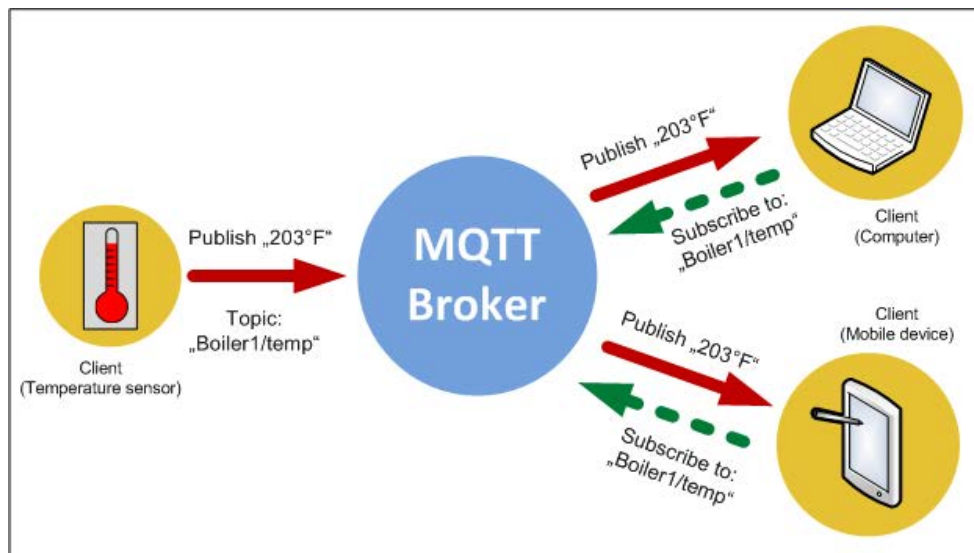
Client
(Temperature sensor)

Publish „203°F“

Topic:
„Boiler1/temp“

MQTT
Broker

Publish „203°F“

Subscribe to:
„Boiler1/temp“

Client
(Computer)

Client
(Mobile device)

Publish „203°F“

Subscribe to:
„Boiler1/temp“